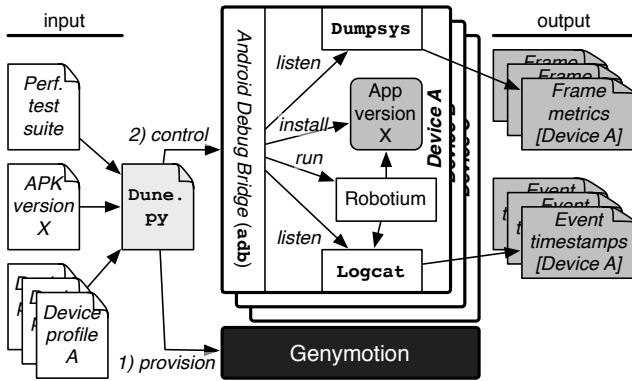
input

output

Perf. test suite

APK version X

Device profile A

2) control

Dune. py

1) provision

Android Debug Bridge (adb)

listen

install

run

listen

Dumpsys

App version X

Robotium

Logcat

Device A

Frame metrics [Device A]

Event timestamps [Device A]

Genymotion